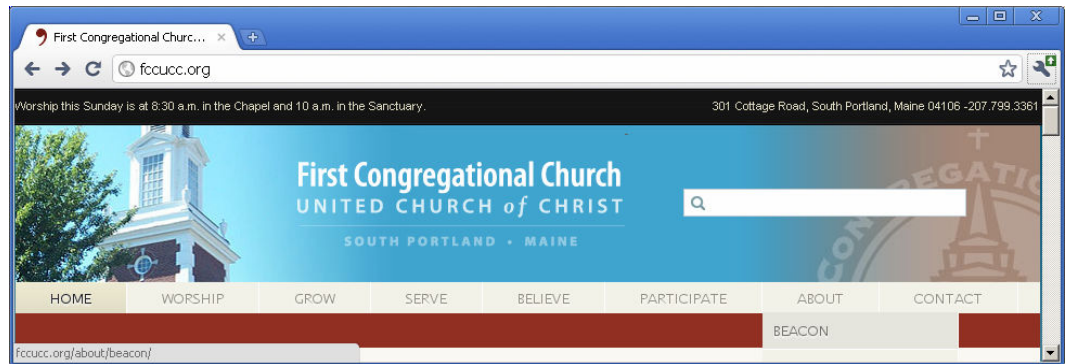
First Congregational Churc... ×

fccucc.org

Worship this Sunday is at 8:30 a.m. in the Chapel and 10 a.m. in the Sanctuary.

301 Cottage Road, South Portland, Maine 04106 -207.799.3361

First Congregational Church
UNITED CHURCH of CHRIST
SOUTH PORTLAND • MAINE

CONGREGATIO

HOME | WORSHIP | GROW | SERVE | BELIEVE | PARTICIPATE | ABOUT | CONTACT

BEACON

fccucc.org/about/beacon/